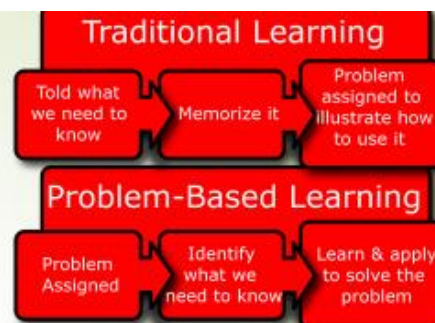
Traditional Learning

Told what we need to know

Memorize it

Problem assigned to illustrate how to use it

Problem-Based Learning

Problem Assigned

Identify what we need to know

Learn & apply to solve the problem